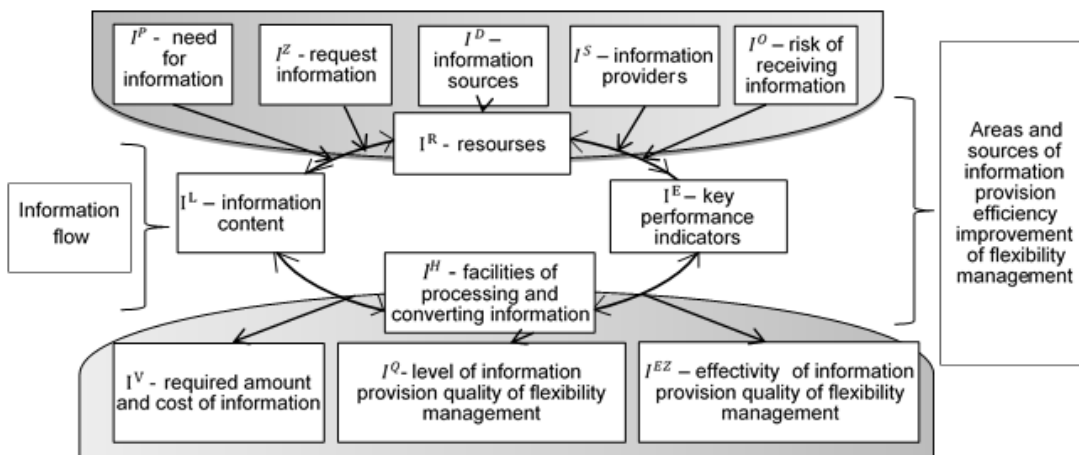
$I^P$ - need for information

$I^Z$ - request information

$I^D$ – information sources

$I^S$ – information providers

$I^O$ – risk of receiving information

$\mathrm{I}^\mathrm{R}$ - resourses

Areas and sources of information provision efficiency improvement of flexibility management

Information flow

$\mathrm{I}^\mathrm{L}$ – information content

$\mathrm{I}^\mathrm{E}$ – key performance indicators

$I^H$ - facilities of processing and converting information

$\mathrm{I}^\mathrm{V}$ - required amount and cost of information

$I^Q$- level of information provision quality of flexibility management

$I^{EZ}$ – effectivity of information provision quality of flexibility management